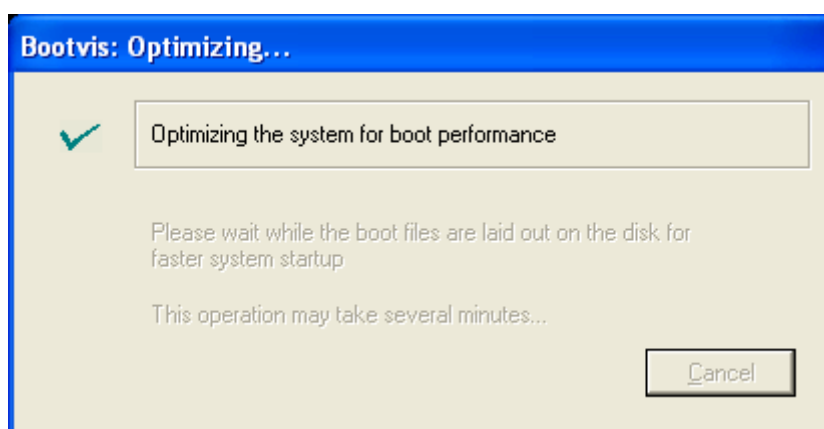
Bootvis: Optimizing...

Optimizing the system for boot performance

Please wait while the boot files are laid out on the disk for faster system startup

This operation may take several minutes...

Cancel